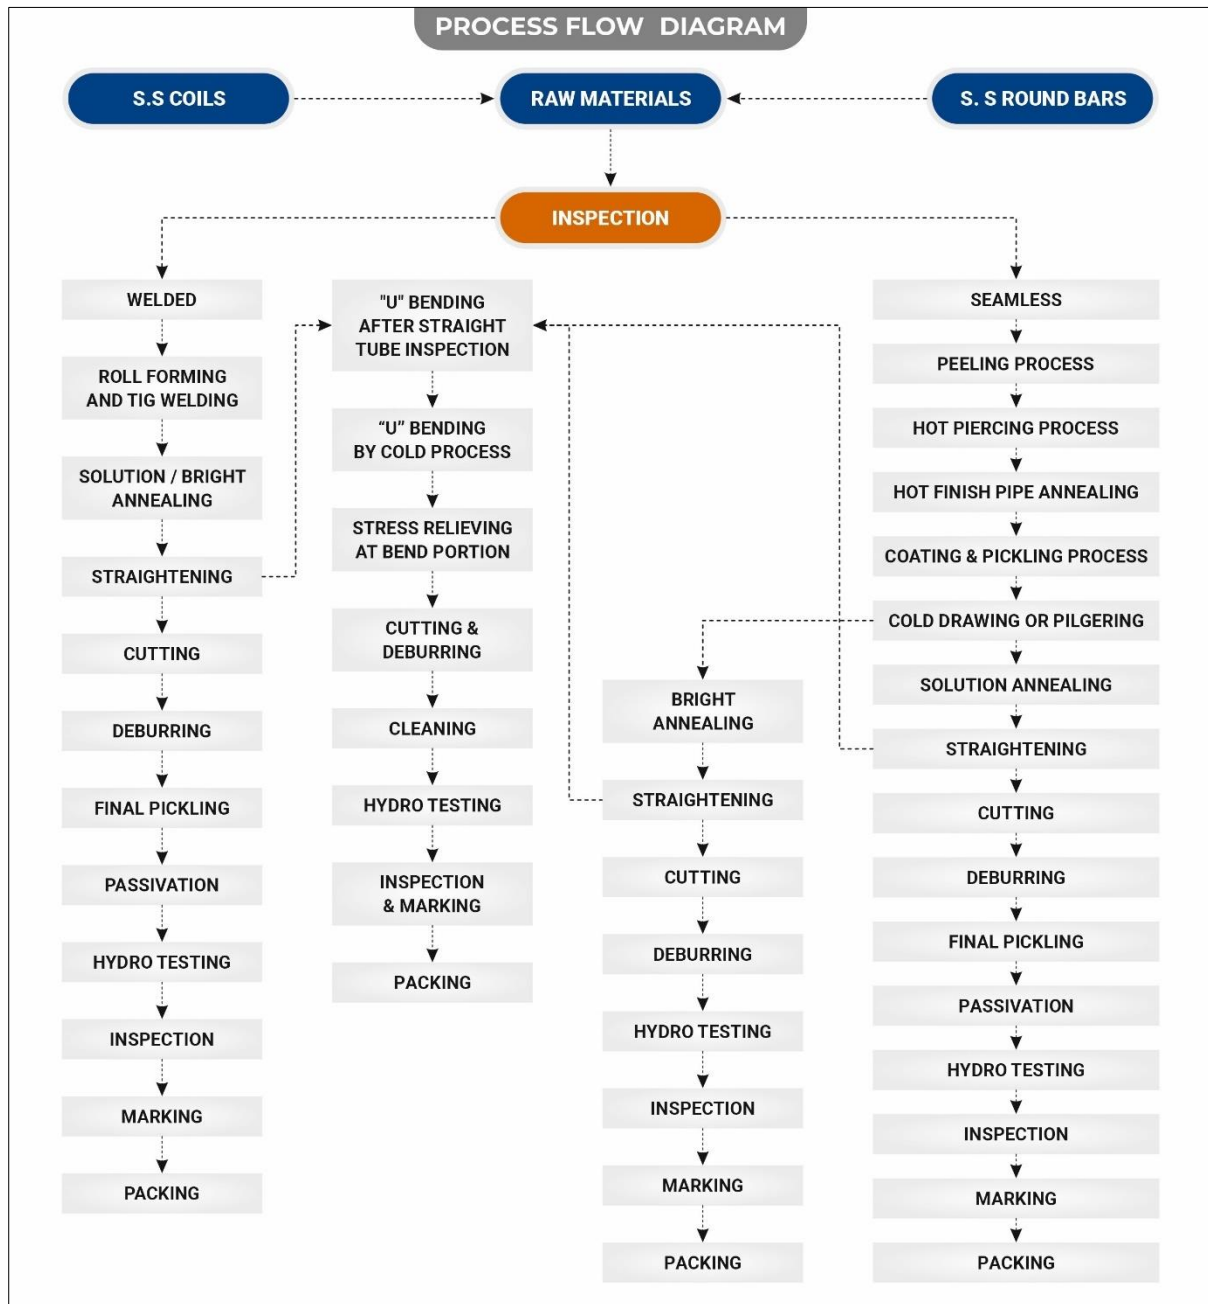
PROCESS FLOW DIAGRAM

S.S COILS

RAW MATERIALS

S. S ROUND BARS

INSPECTION

WELDED

ROLL FORMING AND TIG WELDING

SOLUTION / BRIGHT ANNEALING

STRAIGHTENING

CUTTING

DEBURRING

FINAL PICKLING

PASSIVATION

HYDRO TESTING

INSPECTION

MARKING

PACKING

"U" BENDING AFTER STRAIGHT TUBE INSPECTION

"U" BENDING BY COLD PROCESS

STRESS RELIEVING AT BEND PORTION

CUTTING & DEBURRING

CLEANING

HYDRO TESTING

INSPECTION & MARKING

PACKING

BRIGHT ANNEALING

STRAIGHTENING

CUTTING

DEBURRING

HYDRO TESTING

INSPECTION

MARKING

PACKING

SEAMLESS

PEELING PROCESS

HOT PIERCING PROCESS

HOT FINISH PIPE ANNEALING

COATING & PICKLING PROCESS

COLD DRAWING OR PILGERING

SOLUTION ANNEALING

STRAIGHTENING

CUTTING

DEBURRING

FINAL PICKLING

PASSIVATION

HYDRO TESTING

INSPECTION

MARKING

PACKING